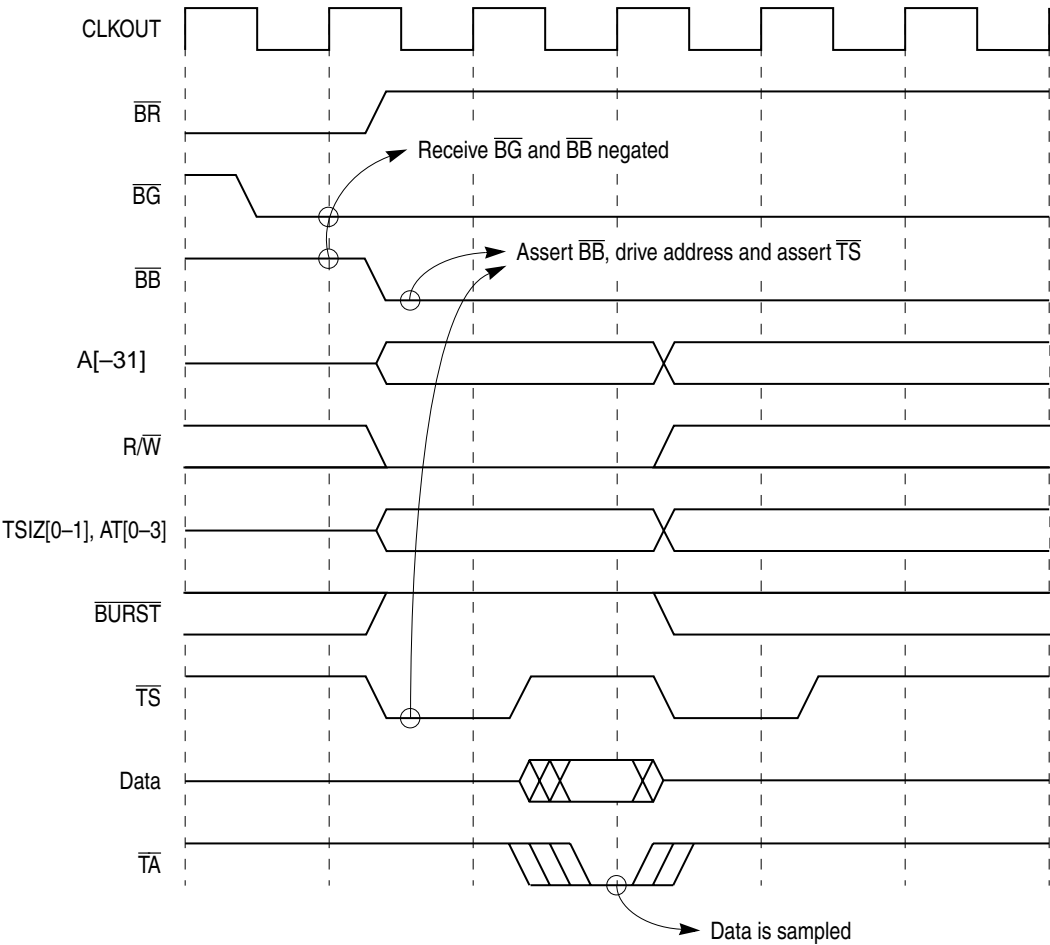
CLKOUT

$\overline{BR}$

Receive $\overline{BG}$ and $\overline{BB}$ negated

$\overline{BG}$

Assert $\overline{BB}$, drive address and assert $\overline{TS}$

$\overline{BB}$

A[–31]

R/$\overline{W}$

TSIZ[0–1], AT[0–3]

$\overline{BURST}$

$\overline{TS}$

Data

$\overline{TA}$

Data is sampled